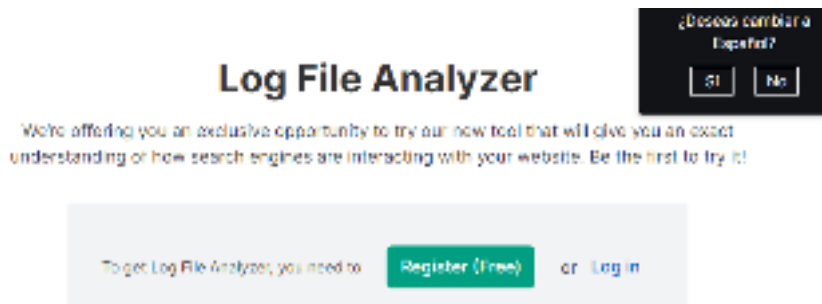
¿Deseas cambiar a Español?

Sí

No

Log File Analyzer

We're offering you an exclusive opportunity to try our new tool that will give you an exact understanding of how search engines are interacting with your website. Be the first to try it!

To get Log File Analyzer, you need to

Register (Free)

or

Log in